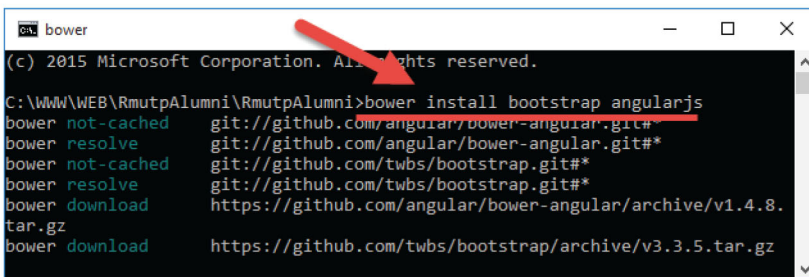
bower

(c) 2015 Microsoft Corporation. All rights reserved.

C:\WWW\WEB\RmutpAlumni\RmutpAlumni>bower install bootstrap angularjs
bower not-cached git://github.com/angular/bower-angular.git#*
bower resolve git://github.com/angular/bower-angular.git#*
bower not-cached git://github.com/twbs/bootstrap.git#*
bower resolve git://github.com/twbs/bootstrap.git#*
bower download https://github.com/angular/bower-angular/archive/v1.4.8.tar.gz
bower download https://github.com/twbs/bootstrap/archive/v3.3.5.tar.gz